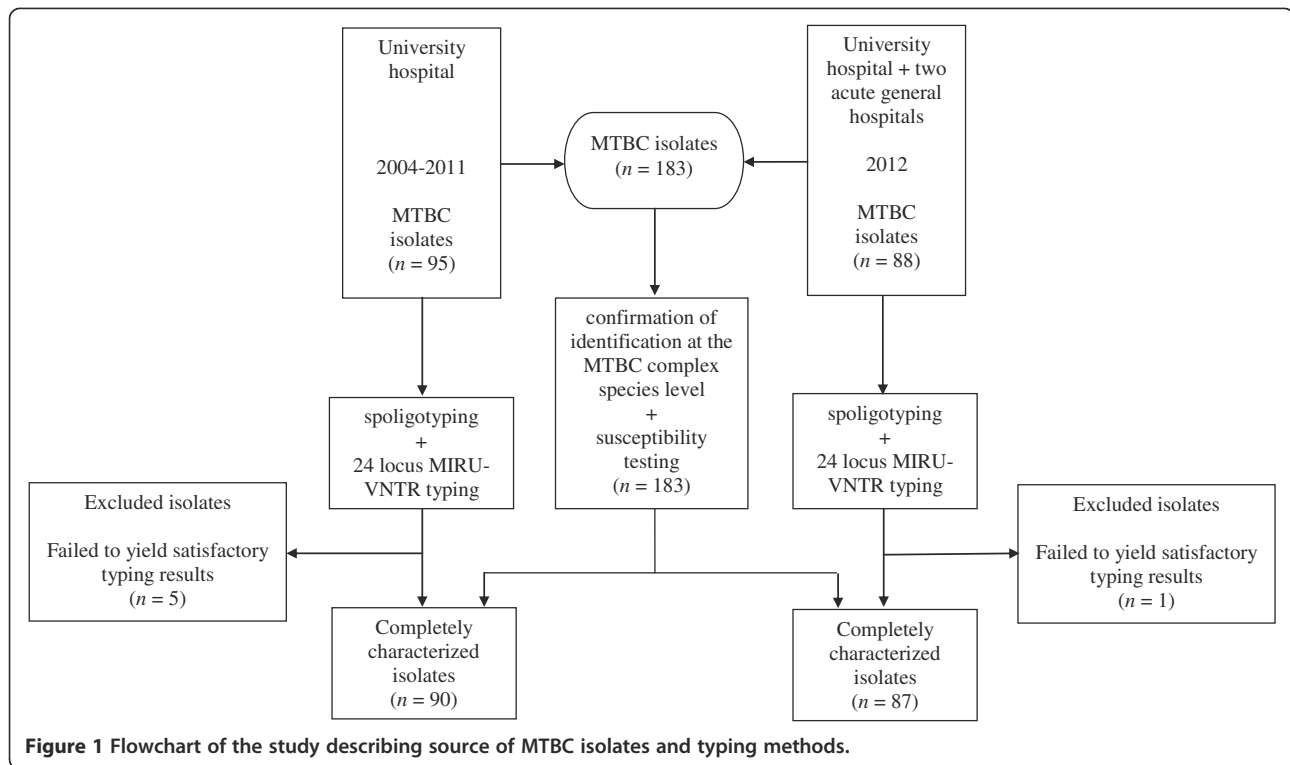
University hospital

2004-2011

MTBC isolates
($n$ = 95)

MTBC isolates
($n$ = 183)

University hospital + two acute general hospitals

2012

MTBC isolates
($n$ = 88)

spoligotyping
+
24 locus MIRU-VNTR typing

confirmation of identification at the MTBC complex species level
+
susceptibility testing
($n$ = 183)

spoligotyping
+
24 locus MIRU-VNTR typing

Excluded isolates

Failed to yield satisfactory typing results
($n$ = 5)

Completely characterized isolates
($n$ = 90)

Completely characterized isolates
($n$ = 87)

Excluded isolates

Failed to yield satisfactory typing results
($n$ = 1)

Figure 1 Flowchart of the study describing source of MTBC isolates and typing methods.